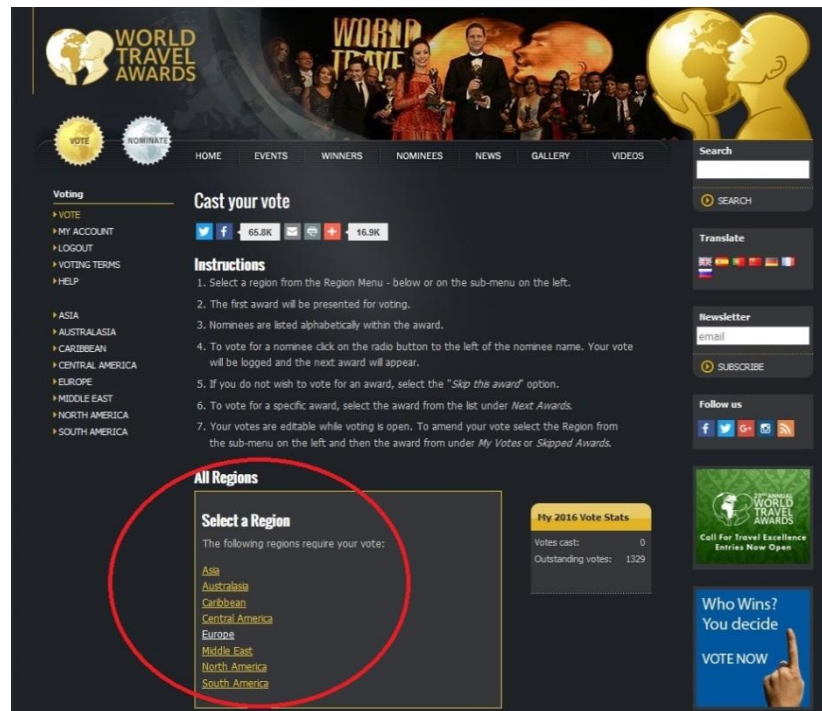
WORLD TRAVEL AWARDS

WORLD TRAVEL

VOTE

NOMINATE

HOME EVENTS WINNERS NOMINEES NEWS GALLERY VIDEOS

Search

SEARCH

Voting

VOTE
MY ACCOUNT
LOGOUT
VOTING TERMS
HELP

ASIA
AUSTRALASIA
CARIBBEAN
CENTRAL AMERICA
EUROPE
MIDDLE EAST
NORTH AMERICA
SOUTH AMERICA

Cast your vote

65.8K 16.9K

Instructions

1. Select a region from the Region Menu - below or on the sub-menu on the left.

2. The first award will be presented for voting.

3. Nominees are listed alphabetically within the award.

4. To vote for a nominee click on the radio button to the left of the nominee name. Your vote will be logged and the next award will appear.

5. If you do not wish to vote for an award, select the "Skip this award" option.

6. To vote for a specific award, select the award from the list under Next Awards.

7. Your votes are editable while voting is open. To amend your vote select the Region from the sub-menu on the left and then the award from under My Votes or Skipped Awards.

All Regions

Select a Region

The following regions require your vote:

Asia
Australasia
Caribbean
Central America
Europe
Middle East
North America
South America

My 2016 Vote Stats

Votes cast: 0
Outstanding votes: 1329

Translate

Newsletter

email

SUBSCRIBE

Follow us

23rd ANNUAL WORLD TRAVEL AWARDS

Call For Travel Excellence Entries Now Open

Who Wins? You decide

VOTE NOW